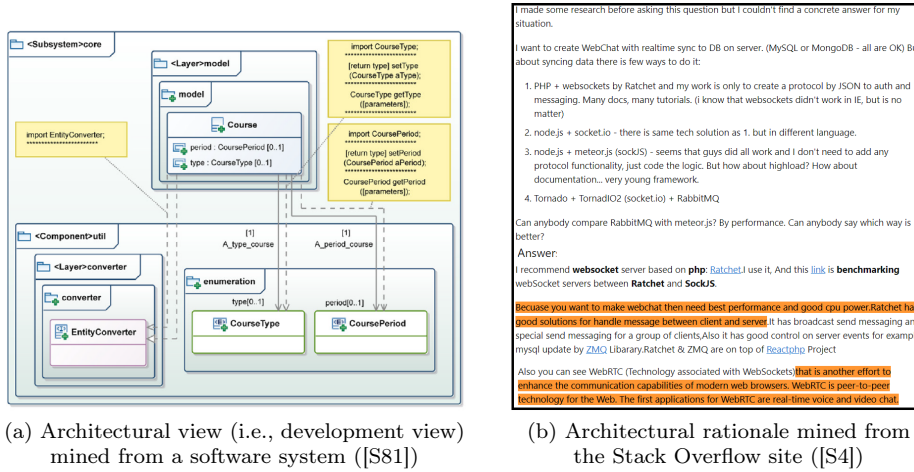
<Subsystem>core

<Layer>model

model

Course

period : CoursePeriod [0..1]

type : CourseType [0..1]

import CourseType;
**********************
[return type] setType (CourseType aType);
**********************
CourseType getType ([parameters]);

import CoursePeriod;
**********************
[return type] setPeriod (CoursePeriod aPeriod);
**********************
CoursePeriod getPeriod ([parameters]);

import EntityConverter;
**********************

<Component>util

[1]
A_type_course

[1]
A_period_course

<Layer>converter

converter

EntityConverter

enumeration

type[0..1]

period[0..1]

CourseType

CoursePeriod

(a) Architectural view (i.e., development view) mined from a software system ([S81])

I made some research before asking this question but I couldn't find a concrete answer for my situation.

I want to create WebChat with realtime sync to DB on server. (MySQL or MongoDB - all are OK) Bu about syncing data there is few ways to do it:

1. PHP + websockets by Ratchet and my work is only to create a protocol by JSON to auth and messaging. Many docs, many tutorials. (i know that websockets didn't work in IE, but is no matter)

2. node.js + socket.io - there is same tech solution as 1. but in different language.

3. node.js + meteor.js (sockJS) - seems that guys did all work and I don't need to add any protocol functionality, just code the logic. But how about highload? How about documentation... very young framework.

4. Tornado + TornadIO2 (socket.io) + RabbitMQ

Can anybody compare RabbitMQ with meteor.js? By performance. Can anybody say which way is better?

Answer:

I recommend websocket server based on php: Ratchet.I use it, And this link is benchmarking webSocket servers between Ratchet and SockJS.

Becuase you want to make webchat then need best performance and good cpu power.Ratchet ha good solutions for handle message between client and server.It has broadcast send messaging an special send messaging for a group of clients,Also it has good control on server events for examp mysql update by ZMQ Library.Ratchet & ZMQ are on top of Reactphp Project

Also you can see WebRTC (Technology associated with WebSockets)that is another effort to enhance the communication capabilities of modern web browsers. WebRTC is peer-to-peer technology for the Web. The first applications for WebRTC are real-time voice and video chat.

(b) Architectural rationale mined from the Stack Overflow site ([S4])